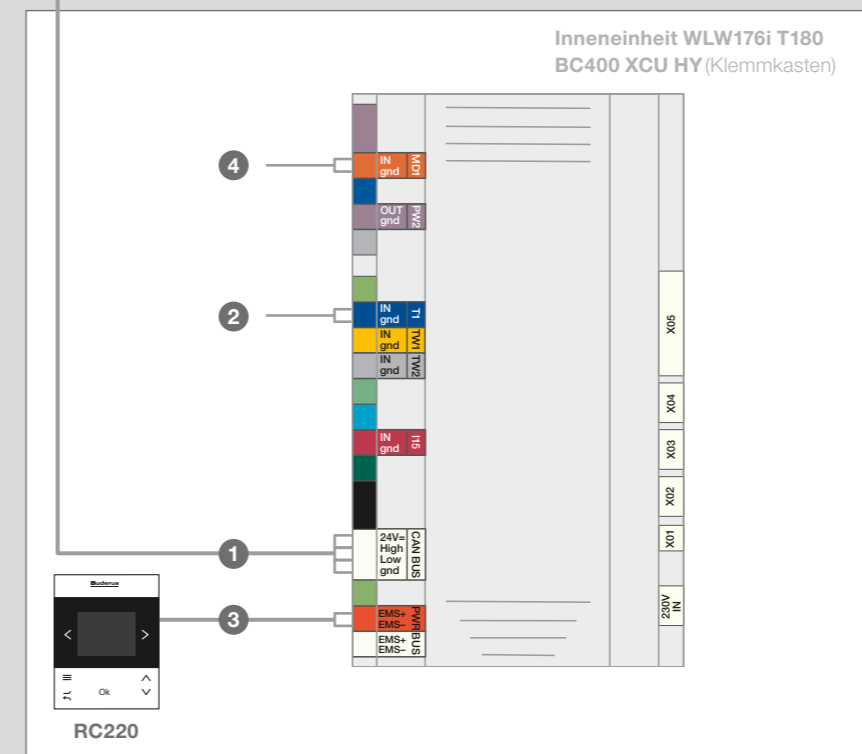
Inneneinheit WLW176i T180
BC400 XCU HY (Klemmkasten)

4
IN gnd MD1
OUT gnd PW2

2
IN gnd T1
IN gnd TW1
IN gnd TW2

IN gnd I15

1
24V= High Low gnd CAN BUS

3
EMS+ EMS− PWR BUS
EMS+ EMS− BUS

X05
X04
X03
X02
X01
230V IN

Buderus
<
>
Ok

RC220